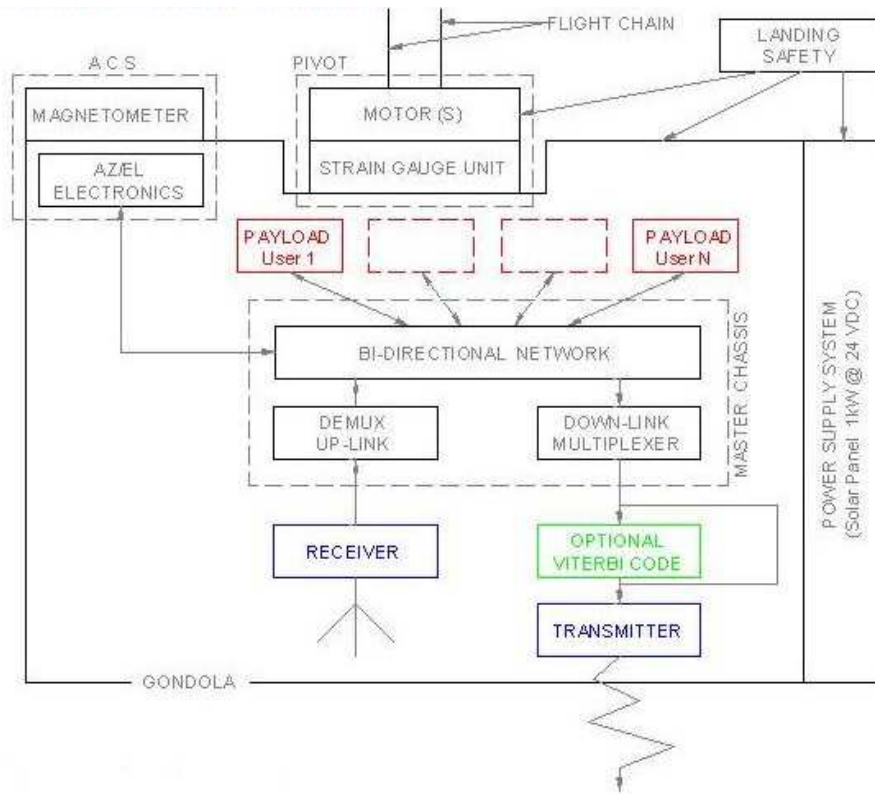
FLIGHT CHAIN

LANDING SAFETY

A.C.S

MAGNETOMETER

AZ/EL ELECTRONICS

PIVOT

MOTOR (S)

STRAIN GAUGE UNIT

PAYLOAD User 1

PAYLOAD User N

BI-DIRECTIONAL NETWORK

DEMUX UP-LINK

DOWN-LINK MULTIPLEXER

MASTER CHASSIS

POWER SUPPLY SYSTEM (Solar Panel 1kW @ 24 VDC)

RECEIVER

OPTIONAL VITERBI CODE

TRANSMITTER

GONDOLA